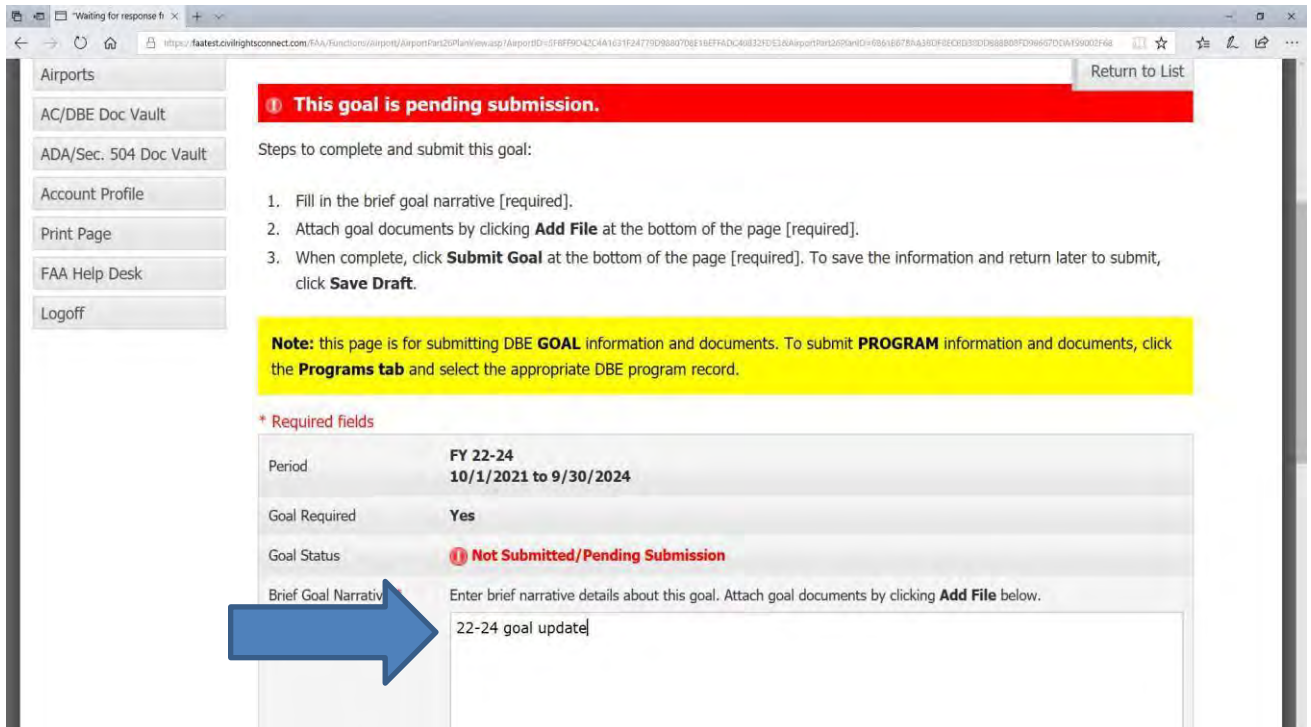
Waiting for response fr ×

https://faatest.civilrightsconnect.com/FAA/Functions/Airport/AirportPart26PlanView.asp?AirportID=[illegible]

Return to List

Airports

AC/DBE Doc Vault

ADA/Sec. 504 Doc Vault

Account Profile

Print Page

FAA Help Desk

Logoff

This goal is pending submission.

Steps to complete and submit this goal:

1. Fill in the brief goal narrative [required].
2. Attach goal documents by clicking **Add File** at the bottom of the page [required].
3. When complete, click **Submit Goal** at the bottom of the page [required]. To save the information and return later to submit, click **Save Draft**.

**Note:** this page is for submitting DBE **GOAL** information and documents. To submit **PROGRAM** information and documents, click the **Programs tab** and select the appropriate DBE program record.

* Required fields

| | |
|---|---|
| Period | FY 22-24 10/1/2021 to 9/30/2024 |
| Goal Required | Yes |
| Goal Status | Not Submitted/Pending Submission |
| Brief Goal Narrativ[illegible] | Enter brief narrative details about this goal. Attach goal documents by clicking **Add File** below. |

22-24 goal update